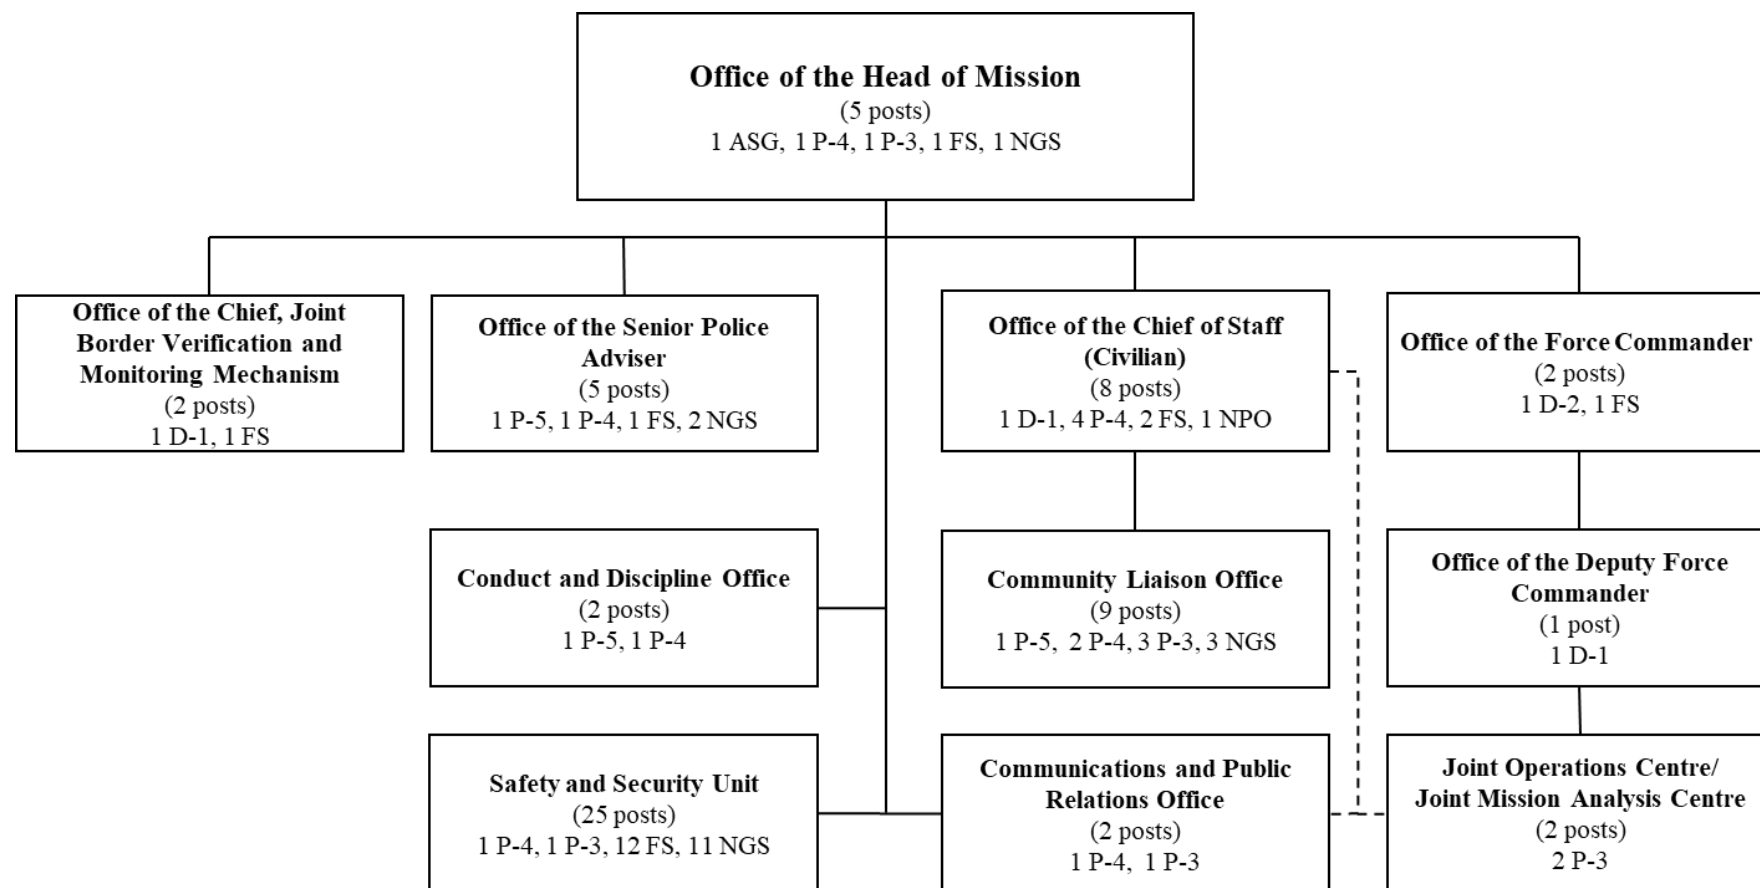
Office of the Head of Mission
(5 posts)
1 ASG, 1 P-4, 1 P-3, 1 FS, 1 NGS

Office of the Chief, Joint Border Verification and Monitoring Mechanism
(2 posts)
1 D-1, 1 FS

Office of the Senior Police Adviser
(5 posts)
1 P-5, 1 P-4, 1 FS, 2 NGS

Office of the Chief of Staff (Civilian)
(8 posts)
1 D-1, 4 P-4, 2 FS, 1 NPO

Office of the Force Commander
(2 posts)
1 D-2, 1 FS

Conduct and Discipline Office
(2 posts)
1 P-5, 1 P-4

Community Liaison Office
(9 posts)
1 P-5, 2 P-4, 3 P-3, 3 NGS

Office of the Deputy Force Commander
(1 post)
1 D-1

Safety and Security Unit
(25 posts)
1 P-4, 1 P-3, 12 FS, 11 NGS

Communications and Public Relations Office
(2 posts)
1 P-4, 1 P-3

Joint Operations Centre/ Joint Mission Analysis Centre
(2 posts)
2 P-3